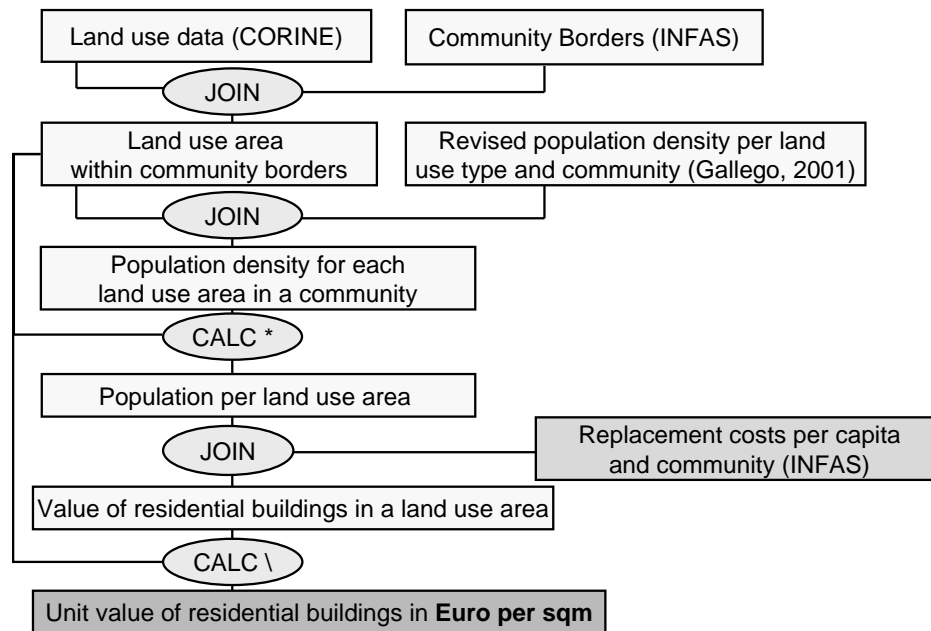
Land use data (CORINE)

Community Borders (INFAS)

JOIN

Land use area within community borders

Revised population density per land use type and community (Gallego, 2001)

JOIN

Population density for each land use area in a community

CALC *

Population per land use area

JOIN

Replacement costs per capita and community (INFAS)

Value of residential buildings in a land use area

CALC \

Unit value of residential buildings in **Euro per sqm**